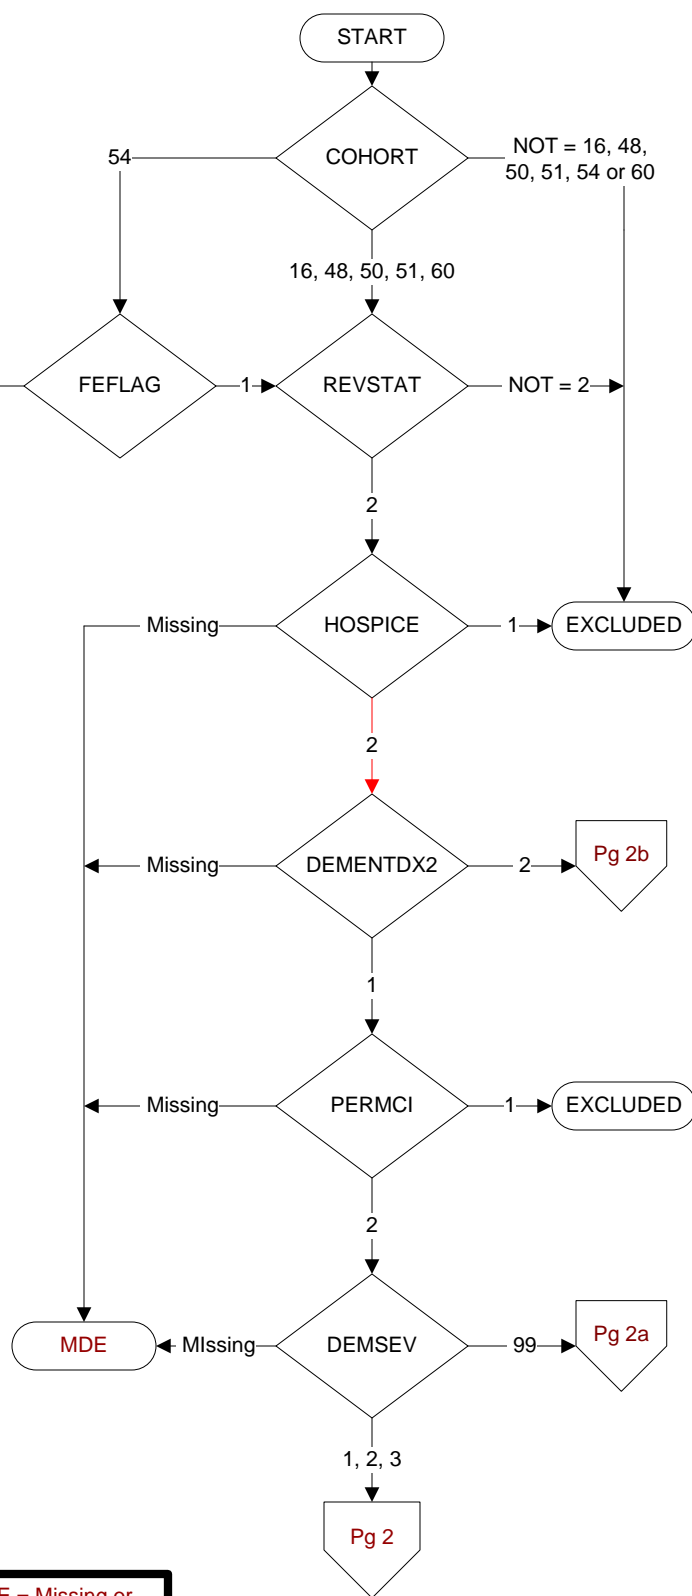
START

COHORT

54

NOT = 16, 48, 50, 51, 54 or 60

16, 48, 50, 51, 60

FEFLAG

1

REVSTAT

NOT = 2

2

Missing

HOSPICE

1

EXCLUDED

2

Missing

DEMENTDX2

2

Pg 2b

1

Missing

PERMCI

1

EXCLUDED

2

MDE

MIssing

DEMSEV

99

Pg 2a

1, 2, 3

Pg 2

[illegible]E = Missing or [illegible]